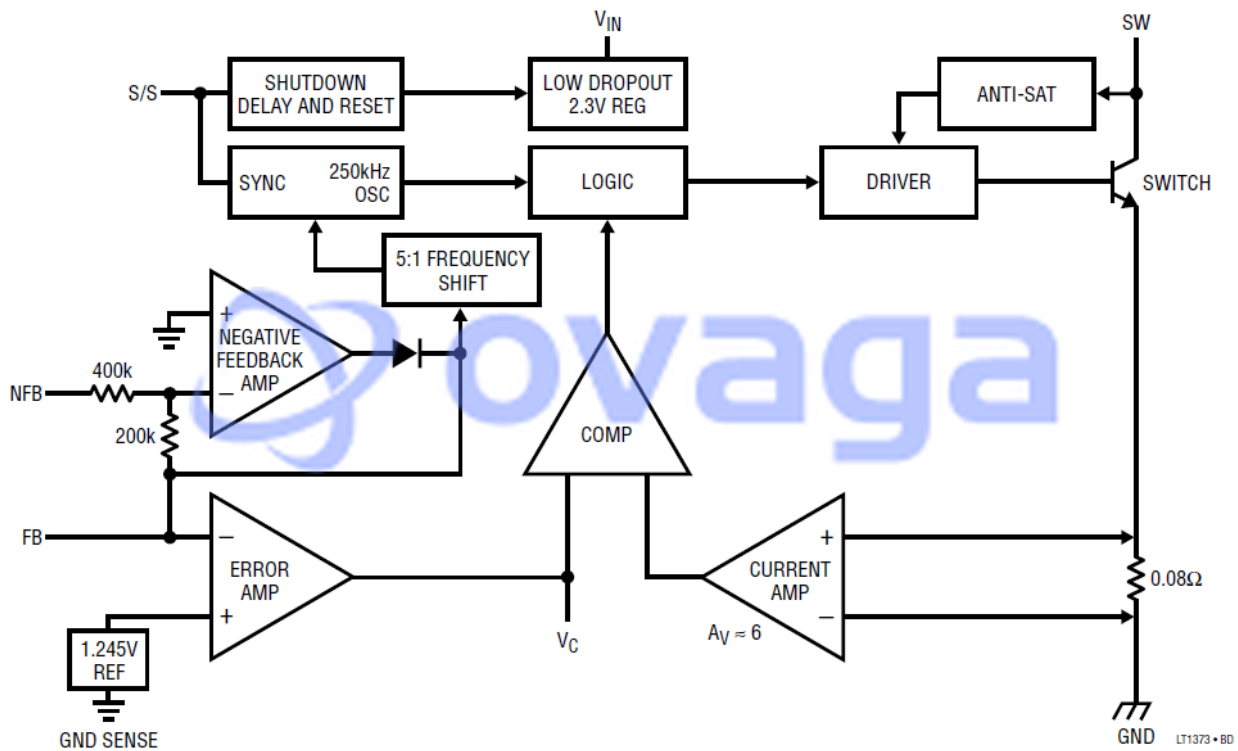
$V_{IN}$

SW

S/S

SHUTDOWN DELAY AND RESET

LOW DROPOUT 2.3V REG

ANTI-SAT

SYNC

250kHz OSC

LOGIC

DRIVER

SWITCH

5:1 FREQUENCY SHIFT

+

NEGATIVE FEEDBACK AMP

–

ovaga

NFB

400k

200k

COMP

FB

–

ERROR AMP

+

+

CURRENT AMP

–

0.08Ω

1.245V REF

$V_C$

$A_V \approx 6$

GND SENSE

GND

LT1373 • BD